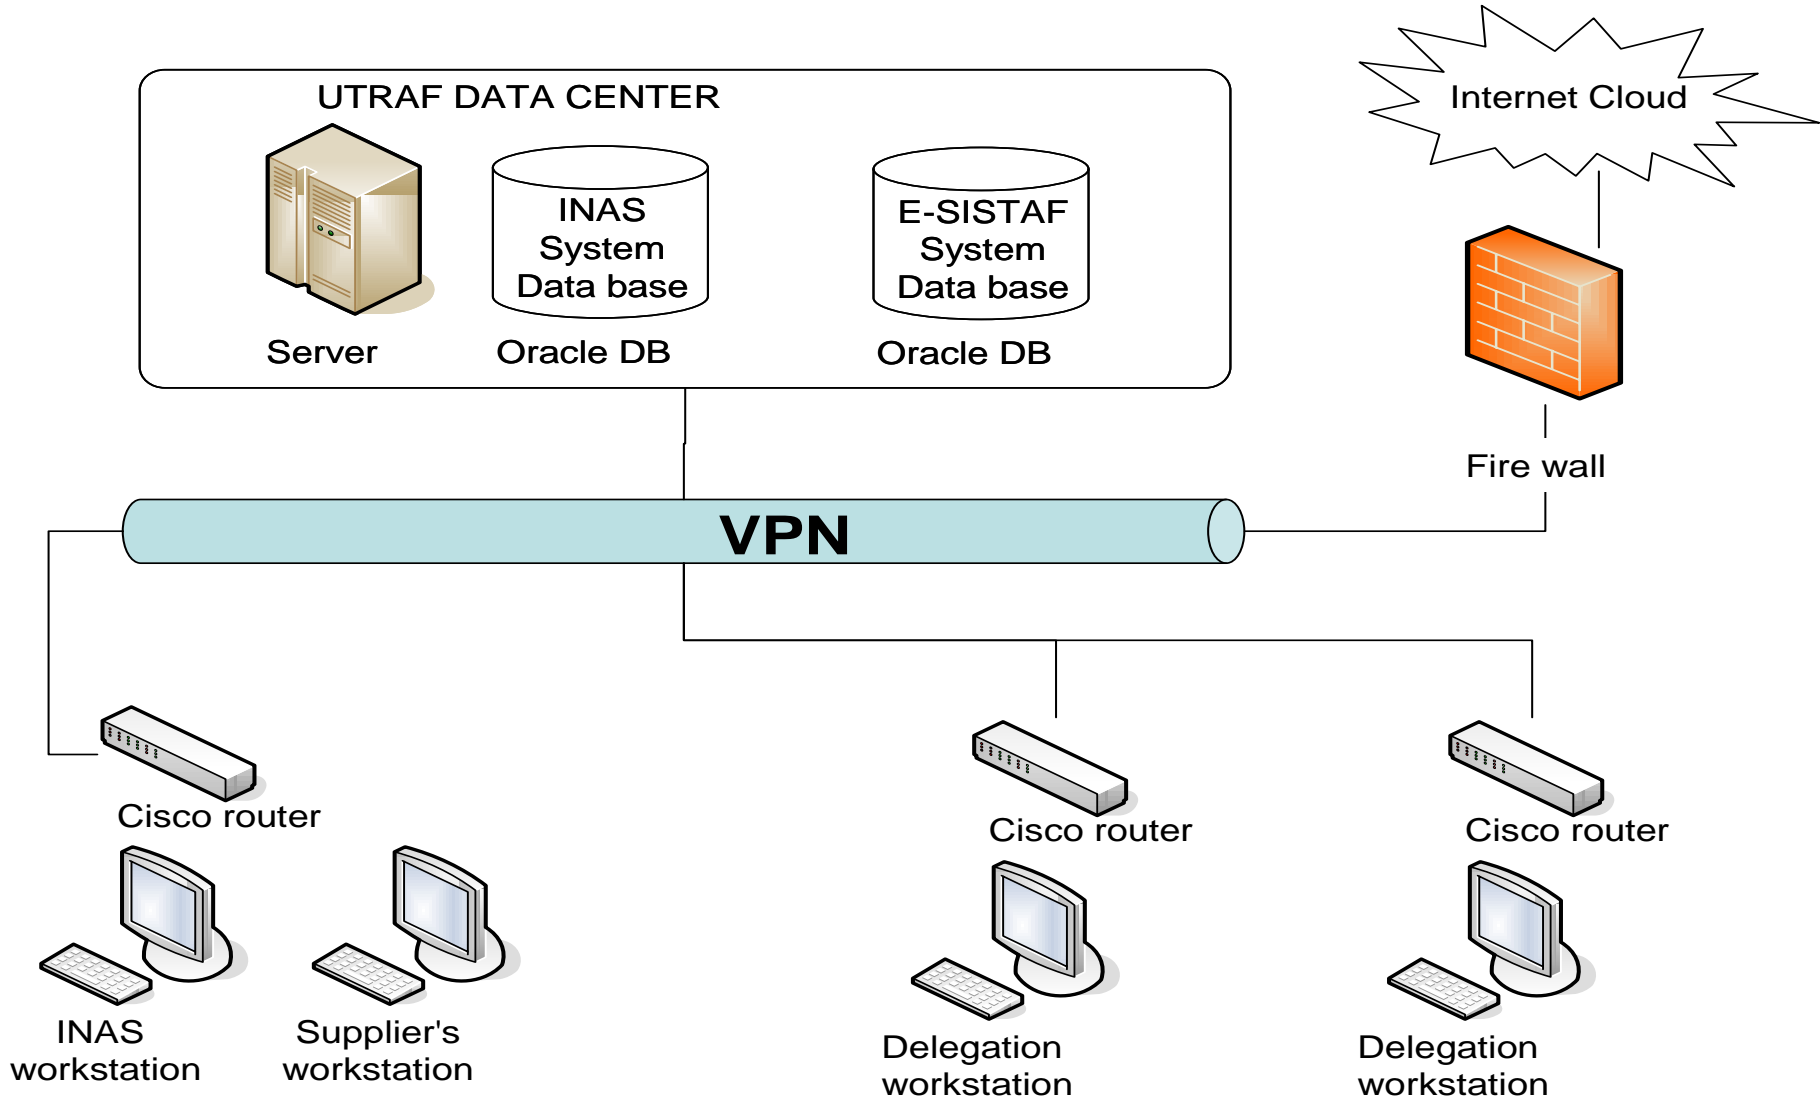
UTRAF DATA CENTER

INAS System Data base

E-SISTAF System Data base

Server

Oracle DB

Oracle DB

Internet Cloud

Fire wall

VPN

Cisco router

Cisco router

Cisco router

INAS workstation

Supplier's workstation

Delegation workstation

Delegation workstation